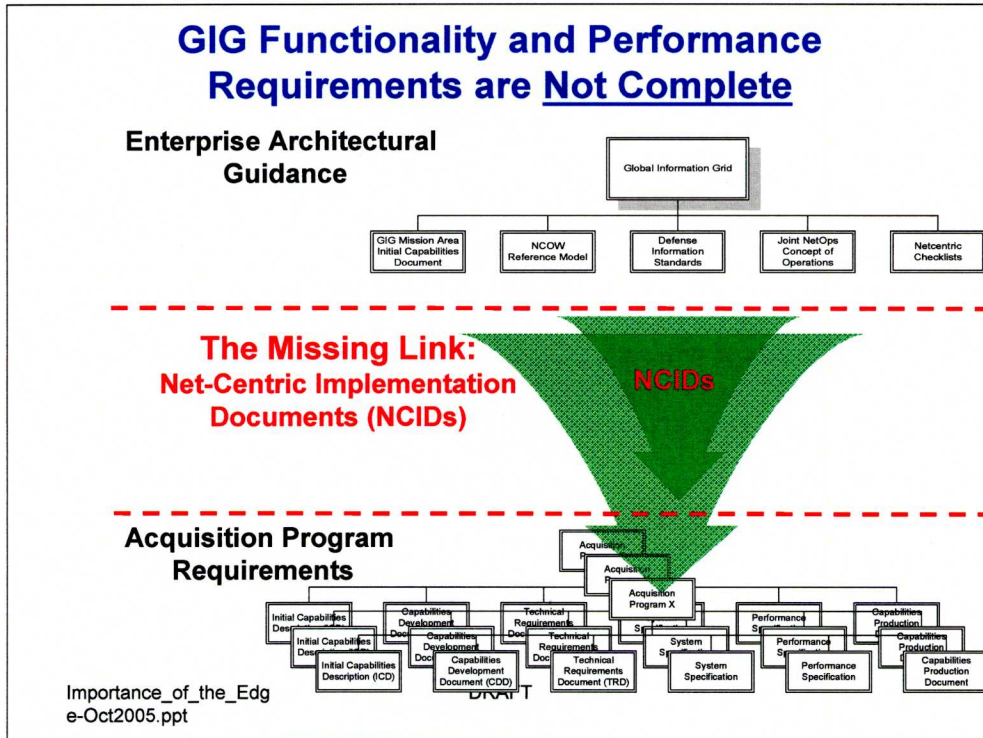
GIG Functionality and Performance Requirements are Not Complete

Enterprise Architectural Guidance

Global Information Grid

GIG Mission Area Initial Capabilities Document

NCOW Reference Model

Defense Information Standards

Joint NetOps Concept of Operations

Netcentric Checklists

The Missing Link: Net-Centric Implementation Documents (NCIDs)

NCIDs

Acquisition Program Requirements

Acquisition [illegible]

Acquisition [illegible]

Acquisition Program X

Initial Capabilities Description (ICD)

Capabilities Development Document (CDD)

Technical Requirements Document (TRD)

System Specification

Performance Specification

Capabilities Production Document

Importance_of_the_Edge-Oct2005.ppt

DRAFT